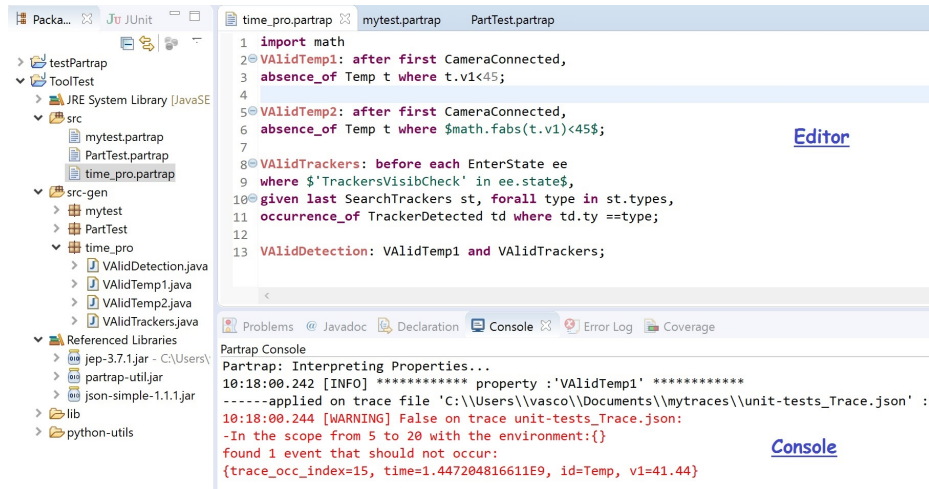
Packa... ☒ JUnit

testPartrap
ToolTest
JRE System Library [JavaSE
src
mytest.partrap
PartTest.partrap
time_pro.partrap
src-gen
mytest
PartTest
time_pro
VAlidDetection.java
VAlidTemp1.java
VAlidTemp2.java
VAlidTrackers.java
Referenced Libraries
jep-3.7.1.jar - C:\Users\
partrap-util.jar
json-simple-1.1.1.jar
lib
python-utils

time_pro.partrap ☒ mytest.partrap PartTest.partrap

1 import math
2 VAlidTemp1: after first CameraConnected,
3 absence_of Temp t where t.v1<45;
4
5 VAlidTemp2: after first CameraConnected,
6 absence_of Temp t where $math.fabs(t.v1)<45$;
7
8 VAlidTrackers: before each EnterState ee
9 where $'TrackersVisibCheck' in ee.state$,
10 given last SearchTrackers st, forall type in st.types,
11 occurrence_of TrackerDetected td where td.ty ==type;
12
13 VAlidDetection: VAlidTemp1 and VAlidTrackers;

Editor

Problems @ Javadoc Declaration Console ☒ Error Log Coverage

Partrap Console
Partrap: Interpreting Properties...
10:18:00.242 [INFO] ************ property :'VAlidTemp1' ************
------applied on trace file 'C:\\Users\\vasco\\Documents\\mytraces\\unit-tests_Trace.json' :
10:18:00.244 [WARNING] False on trace unit-tests_Trace.json:
-In the scope from 5 to 20 with the environment:{}
found 1 event that should not occur:
{trace_occ_index=15, time=1.447204816611E9, id=Temp, v1=41.44}

Console